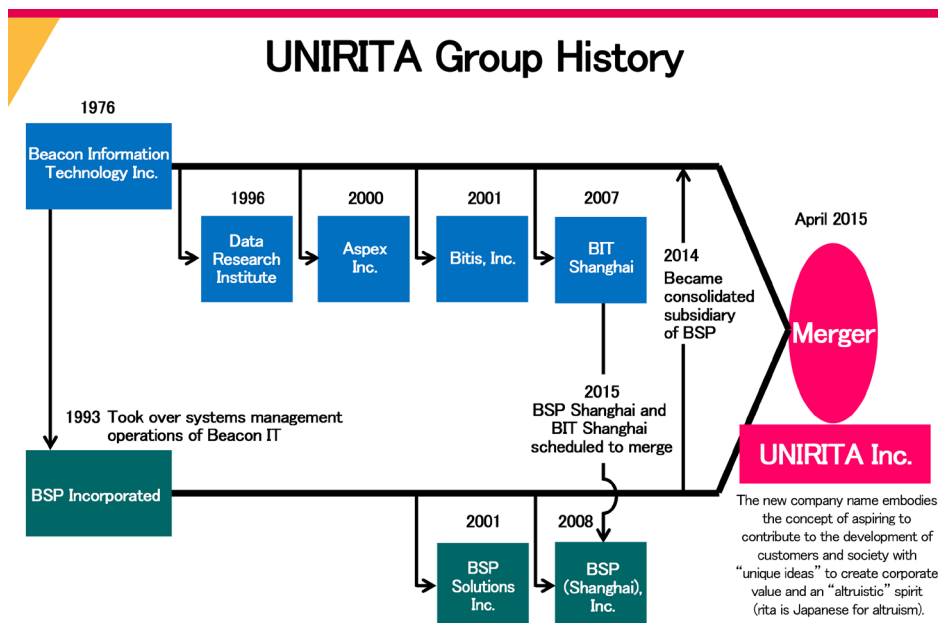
UNIRITA Group History

1976

Beacon Information Technology Inc.

1996

Data Research Institute

2000

Aspex Inc.

2001

Bitis, Inc.

2007

BIT Shanghai

2014
Became consolidated subsidiary of BSP

April 2015

Merger

1993 Took over systems management operations of Beacon IT

2015
BSP Shanghai and BIT Shanghai scheduled to merge

BSP Incorporated

2001

BSP Solutions Inc.

2008

BSP (Shanghai), Inc.

UNIRITA Inc.

The new company name embodies the concept of aspiring to contribute to the development of customers and society with "unique ideas" to create corporate value and an "altruistic" spirit (rita is Japanese for altruism).